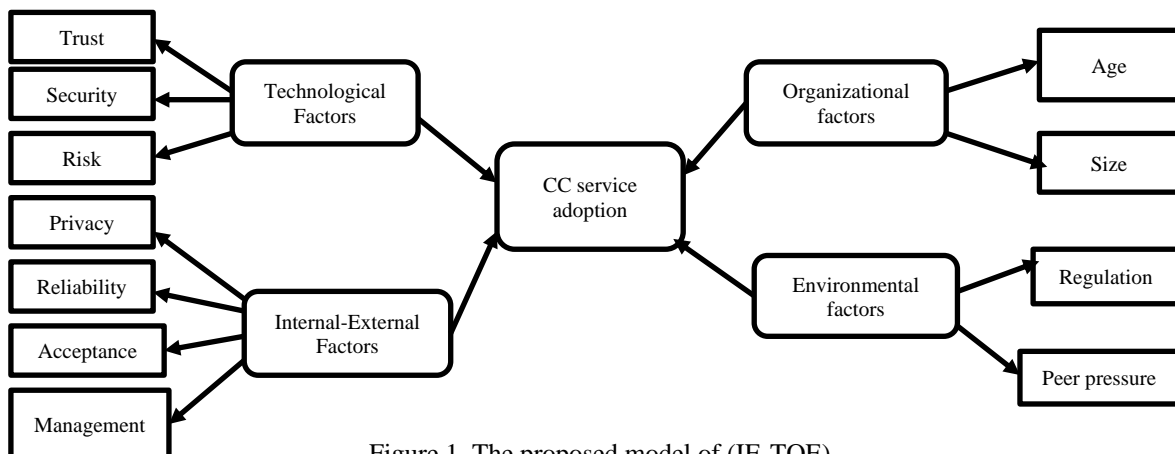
Trust

Security

Risk

Technological Factors

Privacy

Reliability

Acceptance

Management

Internal-External Factors

CC service adoption

Organizational factors

Age

Size

Environmental factors

Regulation

Peer pressure

Figure 1. The proposed model of (IE-TOE)